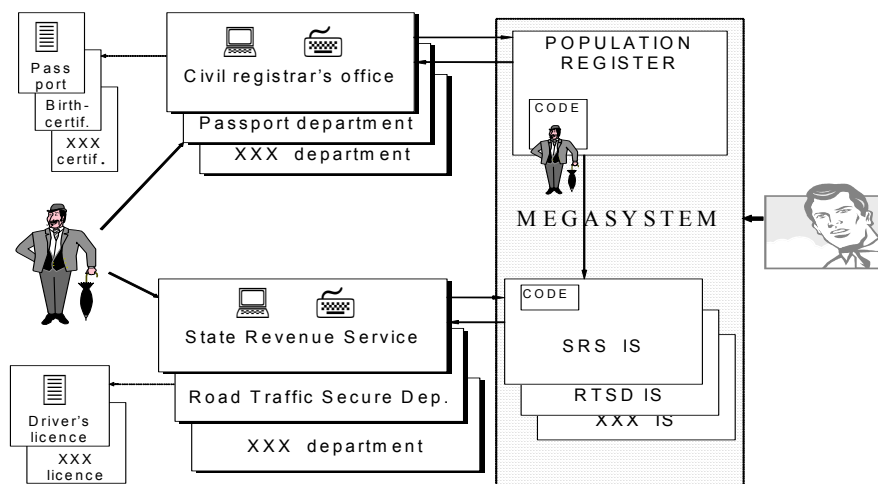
Pass port

Birth-certif.

XXX certif.

Civil registrar's office

Passport department

XXX department

POPULATION REGISTER

CODE

MEGASYSTEM

State Revenue Service

Road Traffic Secure Dep.

XXX department

CODE

SRS IS

RTSD IS

XXX IS

Driver's licence

XXX licence